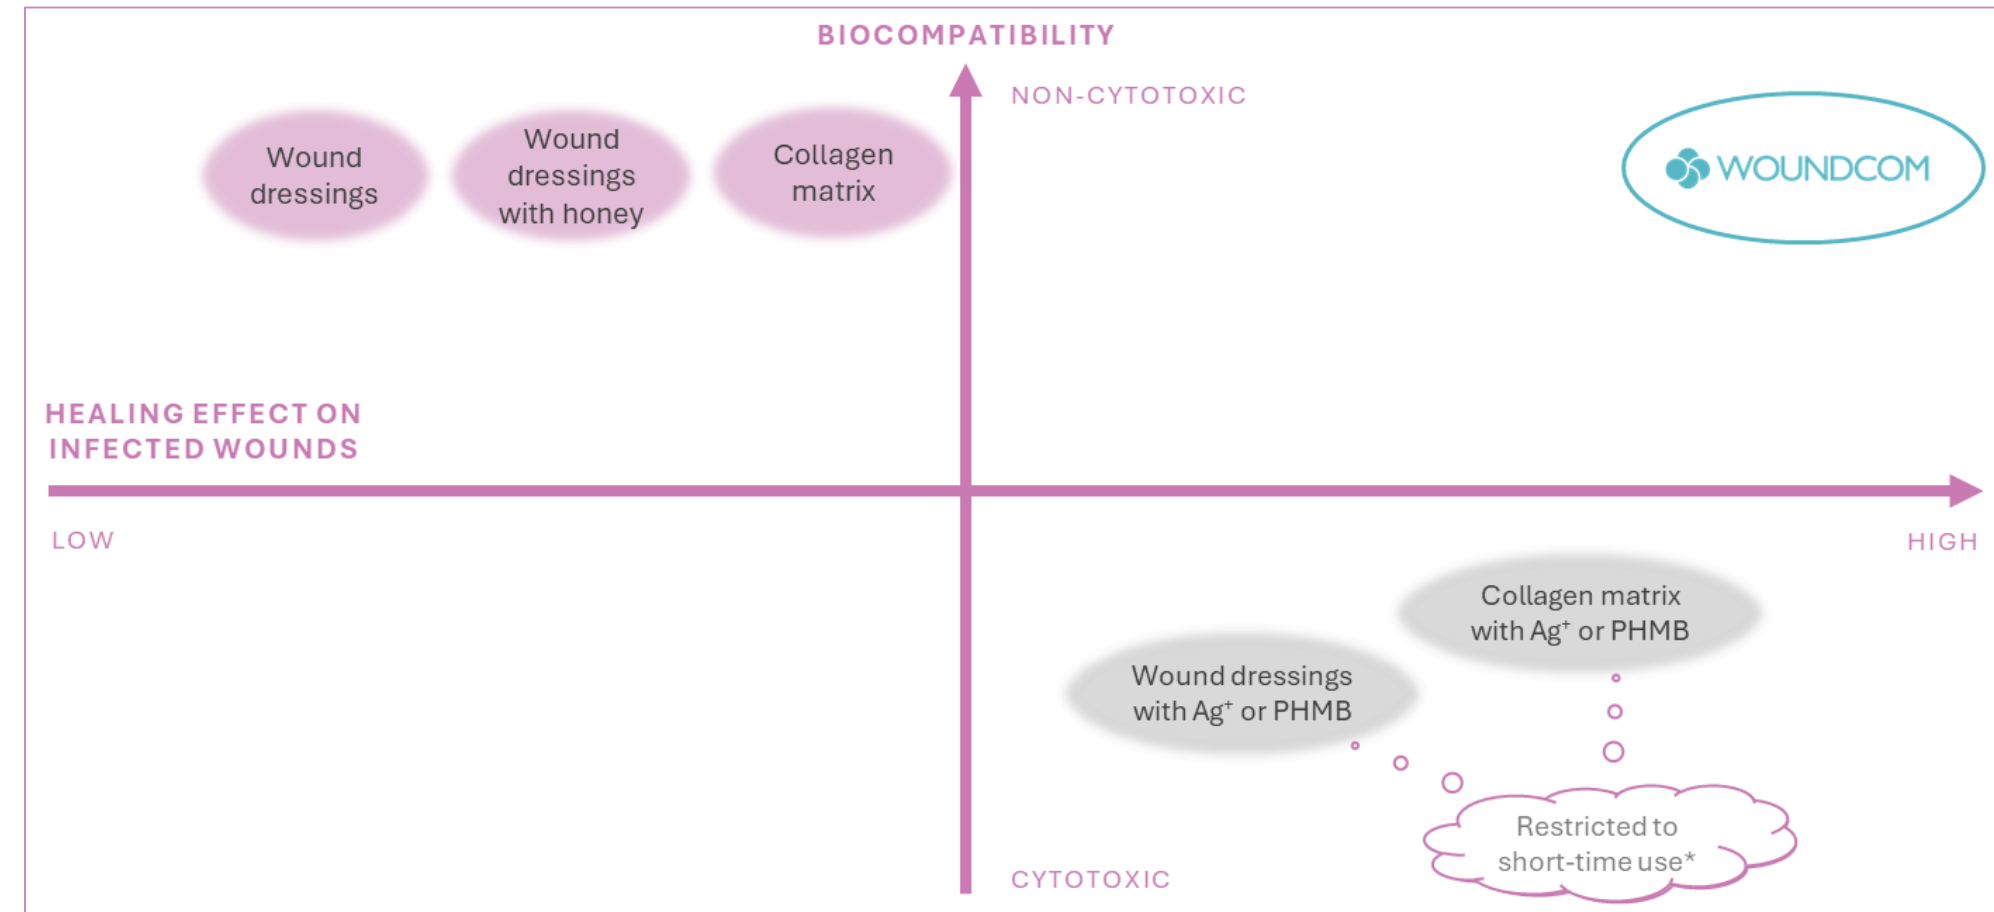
BIOCOMPATIBILITY

NON-CYTOTOXIC

Wound dressings

Wound dressings with honey

Collagen matrix

WOUNDCOM

HEALING EFFECT ON INFECTED WOUNDS

LOW

HIGH

Collagen matrix with $Ag^{+}$ or PHMB

Wound dressings with $Ag^{+}$ or PHMB

Restricted to short-time use*

CYTOTOXIC